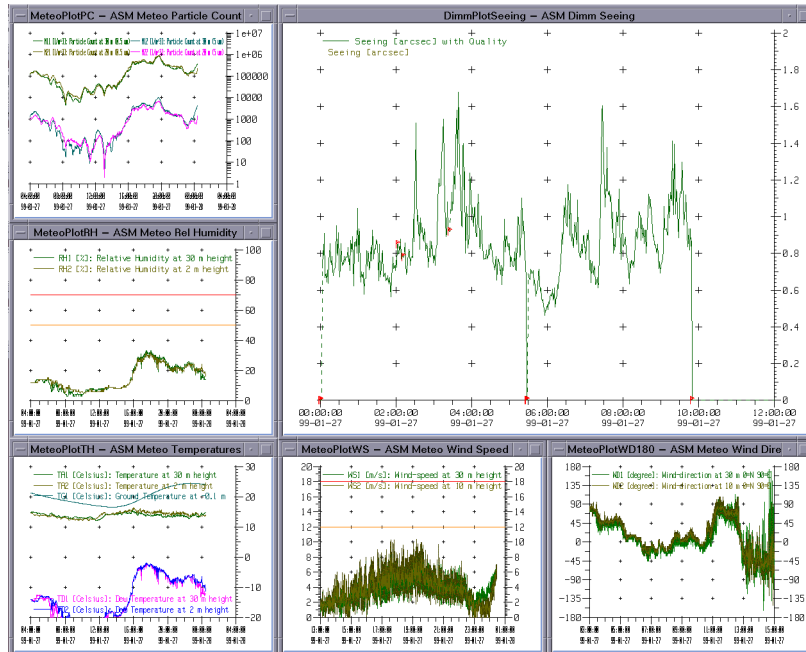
MeteoPlotPC – ASM Meteo Particle Count

M1 [l/m^3]: Particle Count at 30 m (0.5 um)
M2 [l/m^3]: Particle Count at 30 m (5 um)
M3 [l/m^3]: Particle Count at 30 m (0.5 um)
M4 [l/m^3]: Particle Count at 30 m (5 um)

1e+07
1e+06
100000
10000
1000
100
10
1

06:00:00 99-01-27
12:00:00 99-01-27
18:00:00 99-01-27
00:00:00 99-01-28

MeteoPlotRH – ASM Meteo Rel Humidity

RH1 [%]: Relative Humidity at 30 m height
RH2 [%]: Relative Humidity at 2 m height

100
80
60
40
20
0

04:00:00
08:00:00
12:00:00
16:00:00
20:00:00
00:00:00
04:00:00

MeteoPlotTH – ASM Meteo Temperatures

TA1 [Celsius]: Temperature at 30 m height
TA2 [Celsius]: Temperature at 2 m height
TG1 [Celsius]: Ground Temperature at 0.1 m
TD1 [Celsius]: Dew Temperature at 30 m height
TD2 [Celsius]: Dew Temperature at 2 m height

30
20
10
0
-10
-20

04:00:00 99-01-27
08:00:00 99-01-27
12:00:00 99-01-27
16:00:00 99-01-27
20:00:00 99-01-27
00:00:00 99-01-28

DimmPlotSeeing – ASM Dimm Seeing

Seeing [arcsec] with Quality
Seeing [arcsec]

2
1.8
1.6
1.4
1.2
1
0.8
0.6
0.4
0.2
0

00:00:00 99-01-27
02:00:00 99-01-27
04:00:00 99-01-27
06:00:00 99-01-27
08:00:00 99-01-27
10:00:00 99-01-27
12:00:00

MeteoPlotWS – ASM Meteo Wind Speed

WS1 [m/s]: Wind-speed at 30 m height
WS2 [m/s]: Wind-speed at 10 m height

20
18
16
14
12
10
8
6
4
2
0

12:00:00 99-01-27
15:00:00 99-01-27
18:00:00 99-01-27
21:00:00 99-01-27

MeteoPlotWD180 – ASM Meteo Wind Dire

WD1 [degree]: Wind-direction at 30 m (0=N 90=E)
WD2 [degree]: Wind-direction at 10 m (0=N 90=E)

180
135
90
45
0
-45
-90
-135
-180

03:00:00 99-01-27
06:00:00 99-01-27
09:00:00 99-01-27
12:00:00 99-01-27
15:00:00 99-01-27